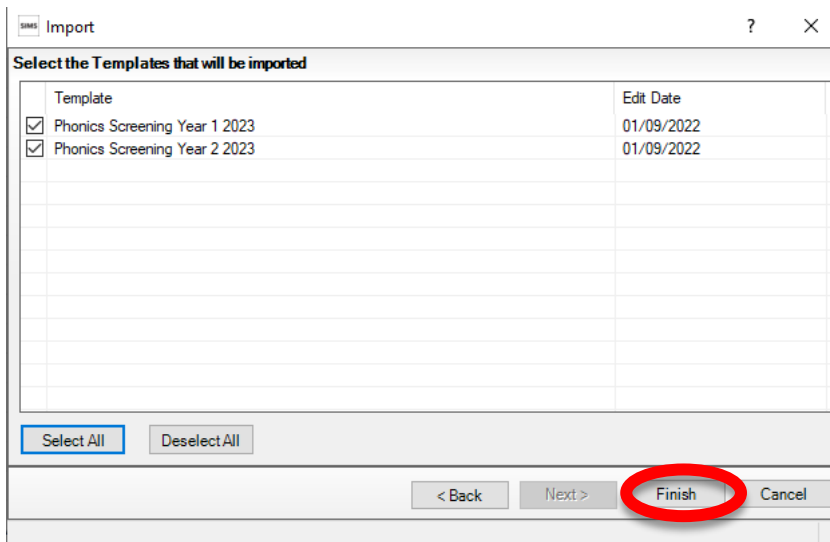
SIMS Import

?

Select the Templates that will be imported

| | Template | Edit Date |
|---|---|---|
| ☑ | Phonics Screening Year 1 2023 | 01/09/2022 |
| ☑ | Phonics Screening Year 2 2023 | 01/09/2022 |

Select All

Deselect All

< Back

Next >

Finish

Cancel